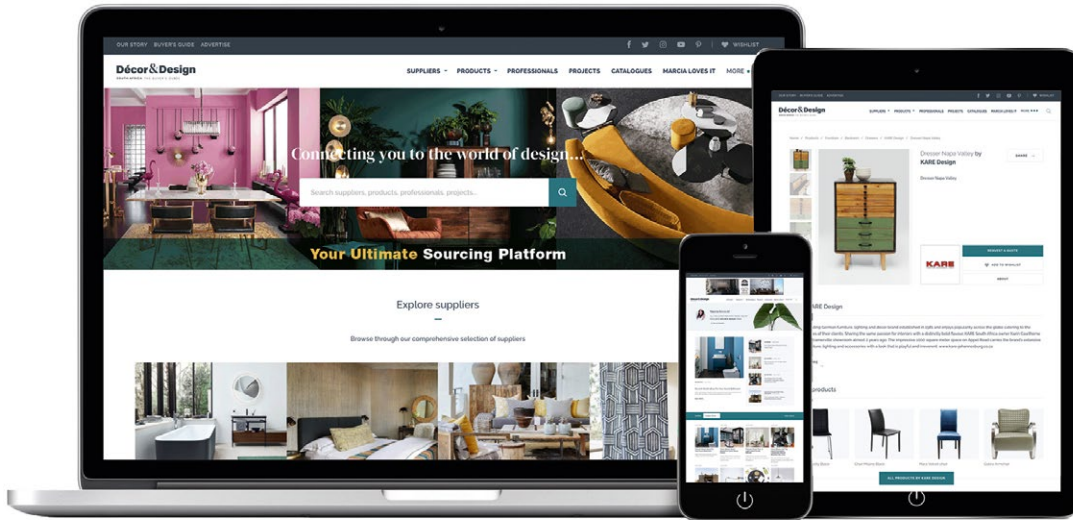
OUR STORY BUYER'S GUIDE ADVERTISE

WISHLIST

Décor&Design

SUPPLIERS PRODUCTS PROFESSIONALS PROJECTS CATALOGUES MARCIA LOVES IT MORE

Connecting you to the world of design...

Search suppliers, products, professionals, projects...

Your Ultimate Sourcing Platform

Explore suppliers

Browse through our comprehensive selection of suppliers

Décor&Design

Dresser Napa Valley by KARE Design

Dresser Napa Valley

KARE

REQUEST A QUOTE

ADD TO WISHLIST

KARE Design

products

ALL PRODUCTS BY KARE DESIGN